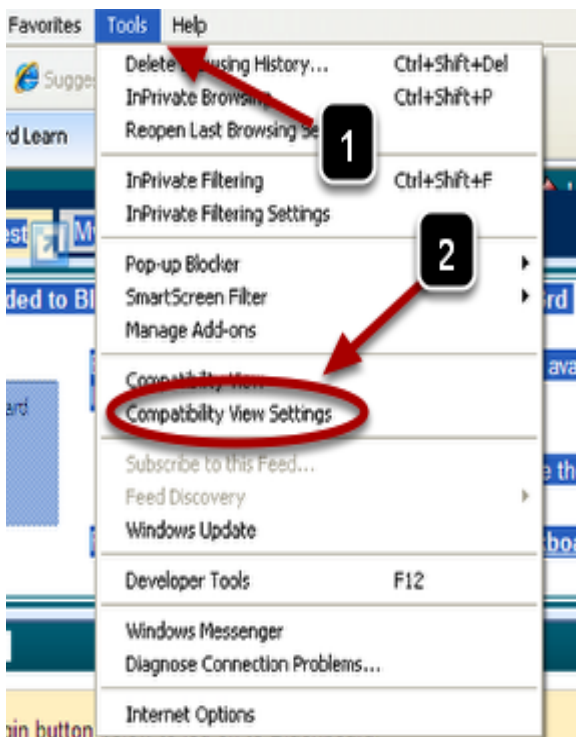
Favorites Tools Help

Sugge

rd Learn

est

Me

ded to Bl

rd

ava

rd

e th

boa

ain button

Delete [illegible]sing History... Ctrl+Shift+Del
InPrivate Browsing Ctrl+Shift+P
Reopen Last Browsing Se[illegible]

1

InPrivate Filtering Ctrl+Shift+F
InPrivate Filtering Settings

2

Pop-up Blocker
SmartScreen Filter
Manage Add-ons

Compatibility View
Compatibility View Settings

Subscribe to this Feed...
Feed Discovery
Windows Update

Developer Tools F12

Windows Messenger
Diagnose Connection Problems...

Internet Options